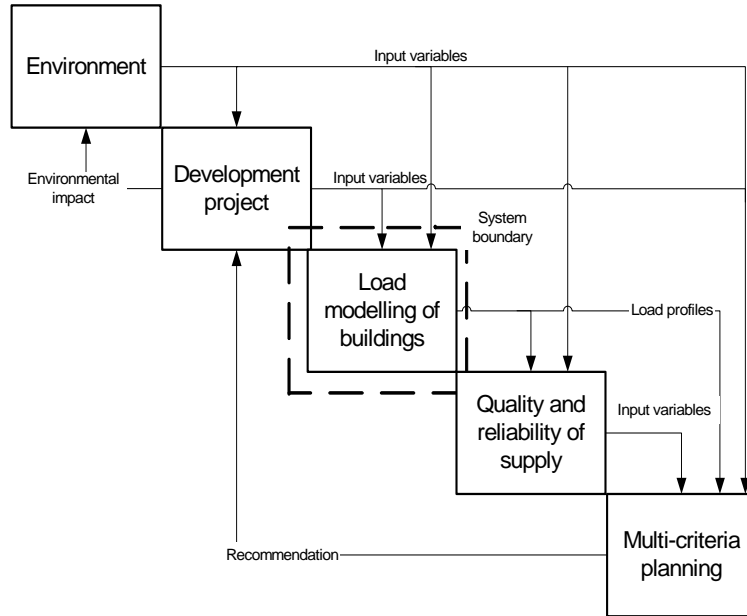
Environment

Input variables

Environmental impact

Development project

Input variables

System boundary

Load modelling of buildings

Load profiles

Quality and reliability of supply

Input variables

Recommendation

Multi-criteria planning